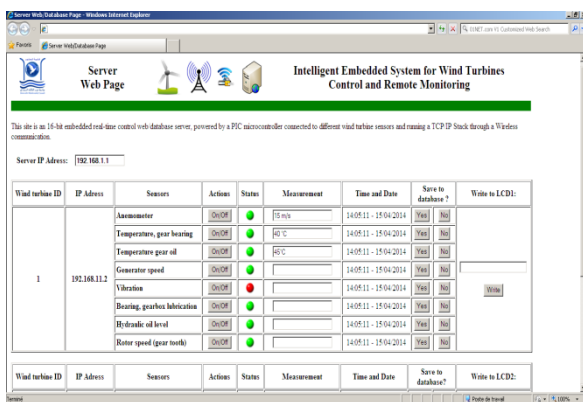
Server Web/Database Page - Windows Internet Explorer

DINET.com V1 Customized Web Search

Favoris | Server Web/Database Page

Server Web Page

Intelligent Embedded System for Wind Turbines Control and Remote Monitoring

This site is an 16-bit embedded real-time control web database server, powered by a PIC microcontroller connected to different wind turbine sensors and running a TCP IP Stack through a Wireless communication.

Server IP Adress: 192.168.1.1

| Wind turbine ID | IP Adress | Sensors | Actions | Status | Measurement | Time and Date | Save to database ? | Write to LCD1: |
|---|---|---|---|---|---|---|---|---|
| 1 | 192.168.11.2 | Anemometer | On/Off | | 15 m/s | 14:05:11 - 15/04/2014 | Yes No | |
| | | Temperature, gear bearing | On/Off | | 40 °C | 14:05:11 - 15/04/2014 | Yes No | |
| | | Temperature gear oil | On/Off | | 45°C | 14:05:11 - 15/04/2014 | Yes No | |
| | | Generator speed | On/Off | | | 14:05:11 - 15/04/2014 | Yes No | |
| | | Vibration | On/Off | | | 14:05:11 - 15/04/2014 | Yes No | Write |
| | | Bearing, gearbox lubrication | On/Off | | | 14:05:11 - 15/04/2014 | Yes No | |
| | | Hydraulic oil level | On/Off | | | 14:05:11 - 15/04/2014 | Yes No | |
| | | Rotor speed (gear tooth) | On/Off | | | 14:05:11 - 15/04/2014 | Yes No | |

| Wind turbine ID | IP Adress | Sensors | Actions | Status | Measurement | Time and Date | Save to database? | Write to LCD2: |
|---|---|---|---|---|---|---|---|---|

Terminé | Poste de travail | 100%